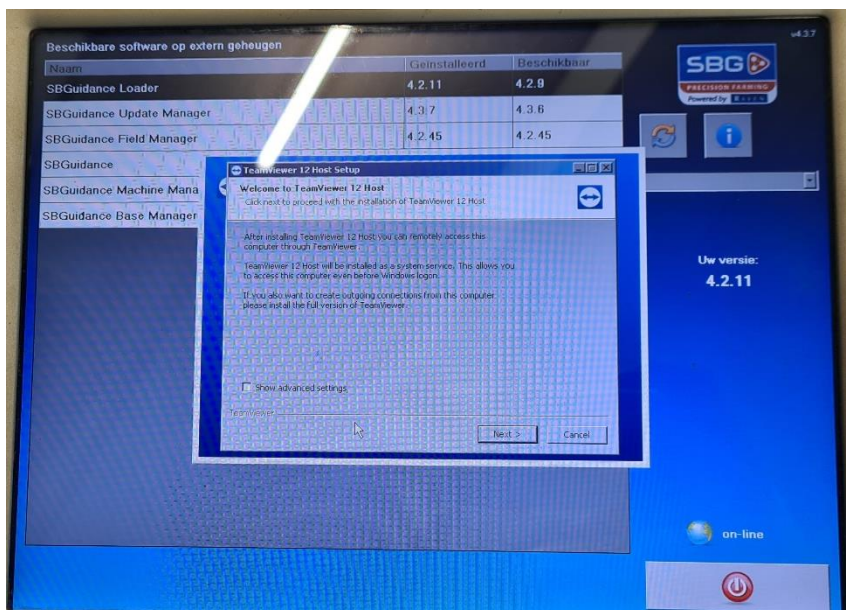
v4.3.7

Beschikbare software op extern geheugen

| Naam | Geïnstalleerd | Beschikbaar |
|---|---|---|
| SBGuidance Loader | 4.2.11 | 4.2.9 |
| SBGuidance Update Manager | 4.3.7 | 4.3.6 |
| SBGuidance Field Manager | 4.2.45 | 4.2.45 |
| SBGuidance | | |
| SBGuidance Machine Mana | | |
| SBGuidance Base Manager | | |

SBG PRECISION FARMING Powered by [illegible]

TeamViewer 12 Host Setup

Welcome to TeamViewer 12 Host

Click next to proceed with the installation of TeamViewer 12 Host

After installing TeamViewer 12 Host you can remotely access this computer through TeamViewer.

TeamViewer 12 Host will be installed as a system service. This allows you to access this computer even before Windows logon.

If you also want to create outgoing connections from this computer please install the full version of TeamViewer.

Show advanced settings

TeamViewer

Next >

Cancel

Uw versie:
4.2.11

on-line